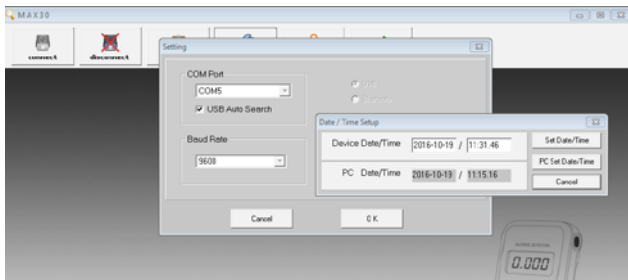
MAX30

connect

disconnect

Setting

COM Port

COM5

USB Auto Search

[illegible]

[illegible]

Baud Rate

9600

Date / Time Setup

Device Date/Time 2016-10-19 / 11:31:46

Set Date/Time

PC Set Date/Time

PC Date/Time 2016-10-13 / 11:15:16

Cancel

Cancel

O K

0.000